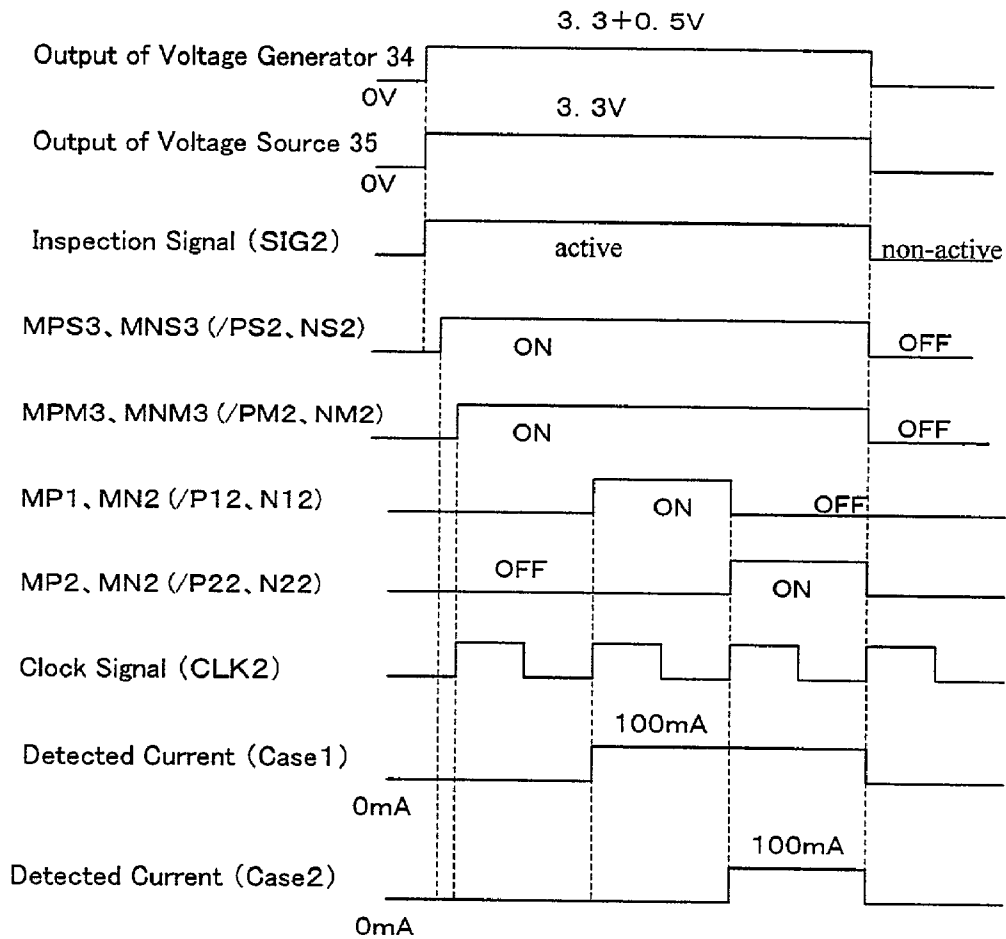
3. 3+0. 5V

Output of Voltage Generator 34

0V

3. 3V

Output of Voltage Source 35

0V

Inspection Signal (SIG2)

active

non-active

MPS3、MNS3 (/PS2、NS2)

ON

OFF

MPM3、MNM3 (/PM2、NM2)

ON

OFF

MP1、MN2 (/P12、N12)

ON

OFF

MP2、MN2 (/P22、N22)

OFF

ON

Clock Signal (CLK2)

100mA

Detected Current (Case1)

0mA

100mA

Detected Current (Case2)

0mA